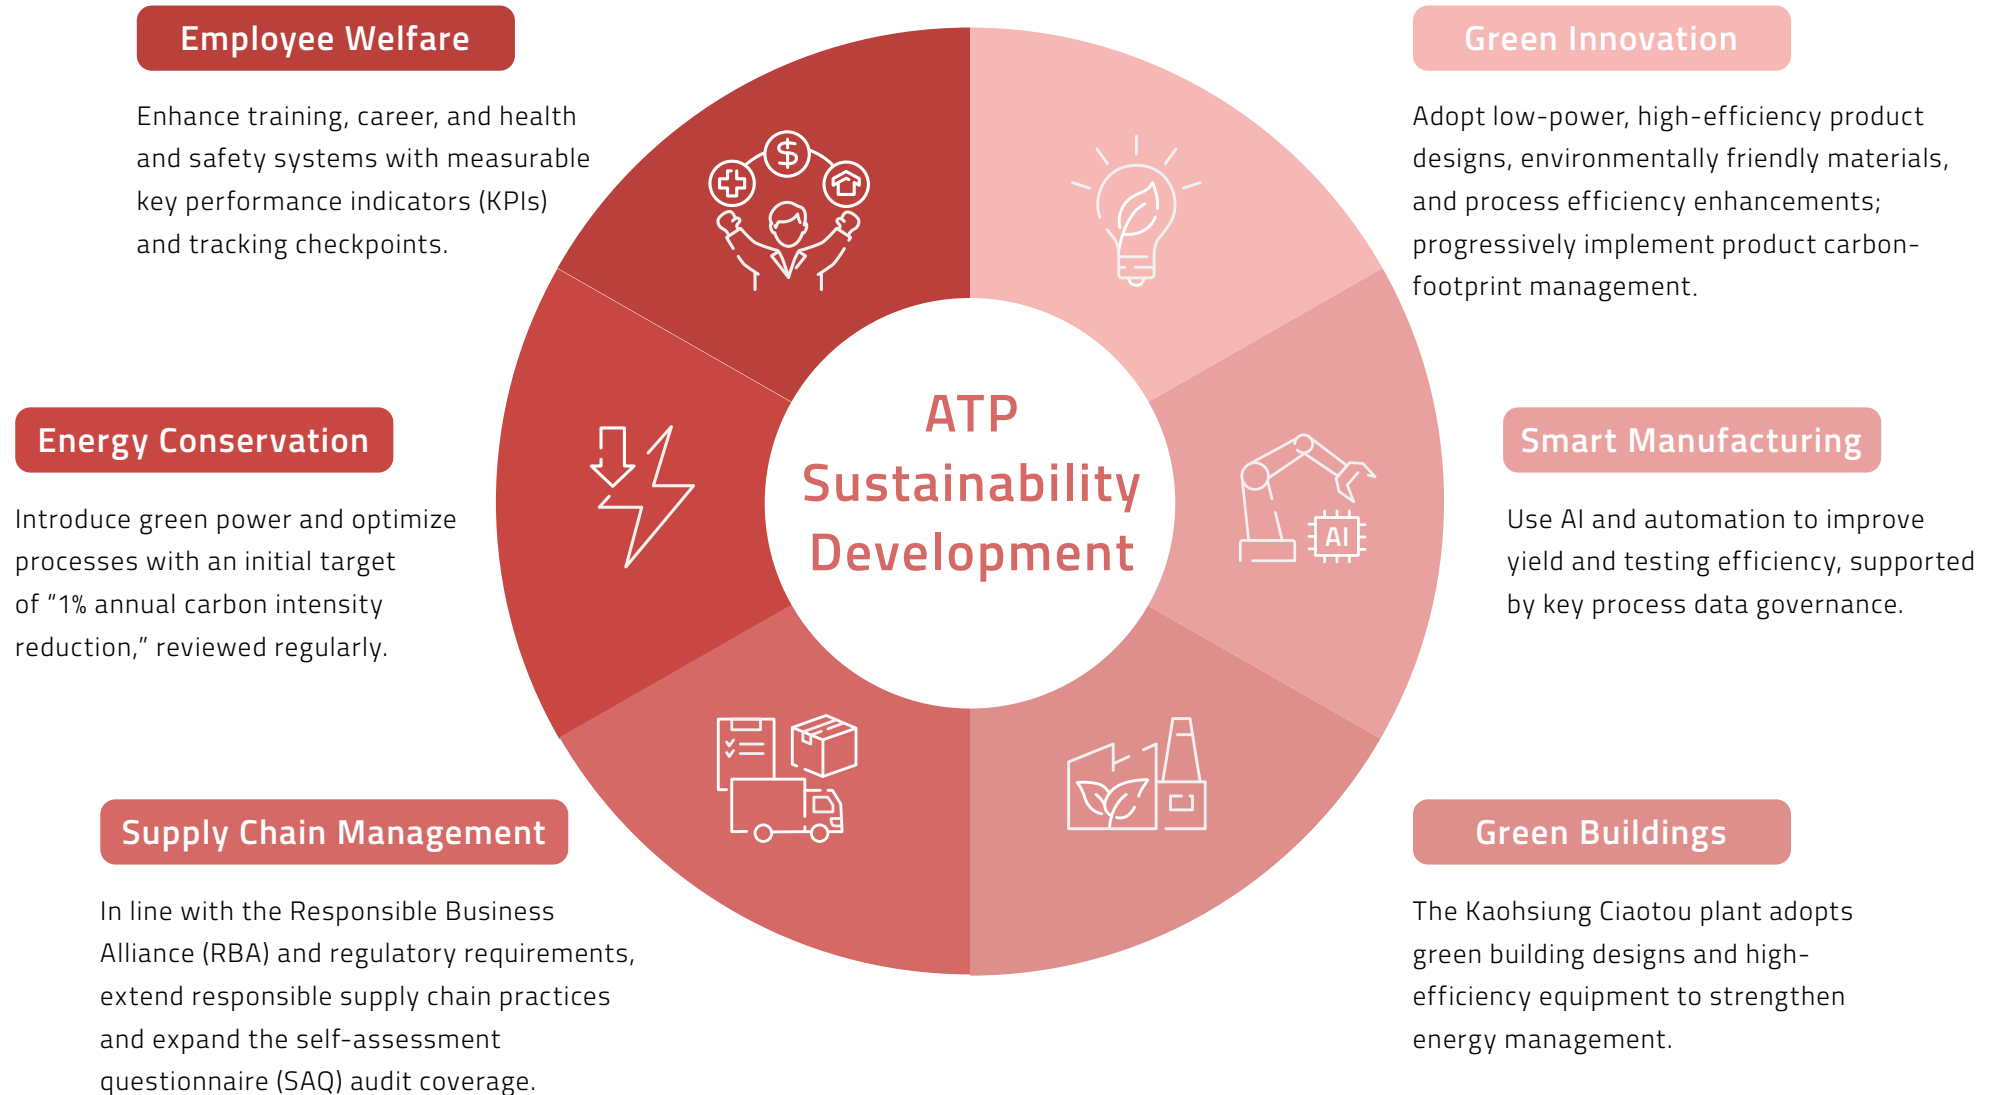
Employee Welfare

Enhance training, career, and health and safety systems with measurable key performance indicators (KPIs) and tracking checkpoints.

Green Innovation

Adopt low-power, high-efficiency product designs, environmentally friendly materials, and process efficiency enhancements; progressively implement product carbon-footprint management.

ATP Sustainability Development

Energy Conservation

Introduce green power and optimize processes with an initial target of “1% annual carbon intensity reduction,” reviewed regularly.

Smart Manufacturing

Use AI and automation to improve yield and testing efficiency, supported by key process data governance.

AI

Supply Chain Management

In line with the Responsible Business Alliance (RBA) and regulatory requirements, extend responsible supply chain practices and expand the self-assessment questionnaire (SAQ) audit coverage.

Green Buildings

The Kaohsiung Ciaotou plant adopts green building designs and high-efficiency equipment to strengthen energy management.